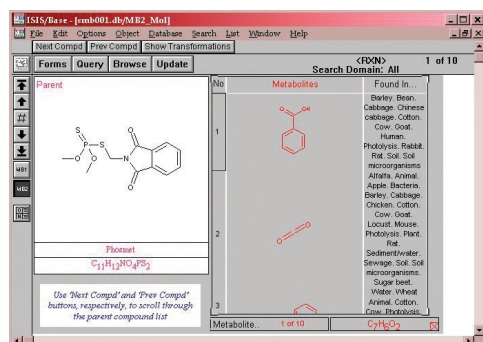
ISIS/Base - [smb001.db/MB2_Mol]

File Edit Options Object Database Search List Window Help

Next Compd | Prev Compd | Show Transformations

Forms | Query | Browse | Update

<RXN>
Search Domain: All

1 of 10

MB1

MB2

Parent

S
P
S
O
O
N
O
O

Phosmet

$C_{11}H_{12}NO_4PS_2$

Use 'Next Compd' and 'Prev Compd' buttons, respectively, to scroll through the parent compound list

| No | Metabolites | Found In... |
|---|---|---|
| 1 | OH O | Barley. Bean. Cabbage. Chinese cabbage. Cotton. Cow. Goat. Human. Photolysis. Rabbit. Rat. Soil. Soil microorganisms |
| 2 | O C O | Alfalfa. Animal. Apple. Bacteria. Barley. Cabbage. Chicken. Cotton. Cow. Goat. Locust. Mouse. Photolysis. Plant. Rat. Sediment/water. Sewage. Soil. Soil microorganisms. Sugar beet. Water. Wheat |
| 3 | | Animal. Cotton. Cow. Photolysis. |

Metabolite.. | 1 of 10 | $C_7H_6O_2$